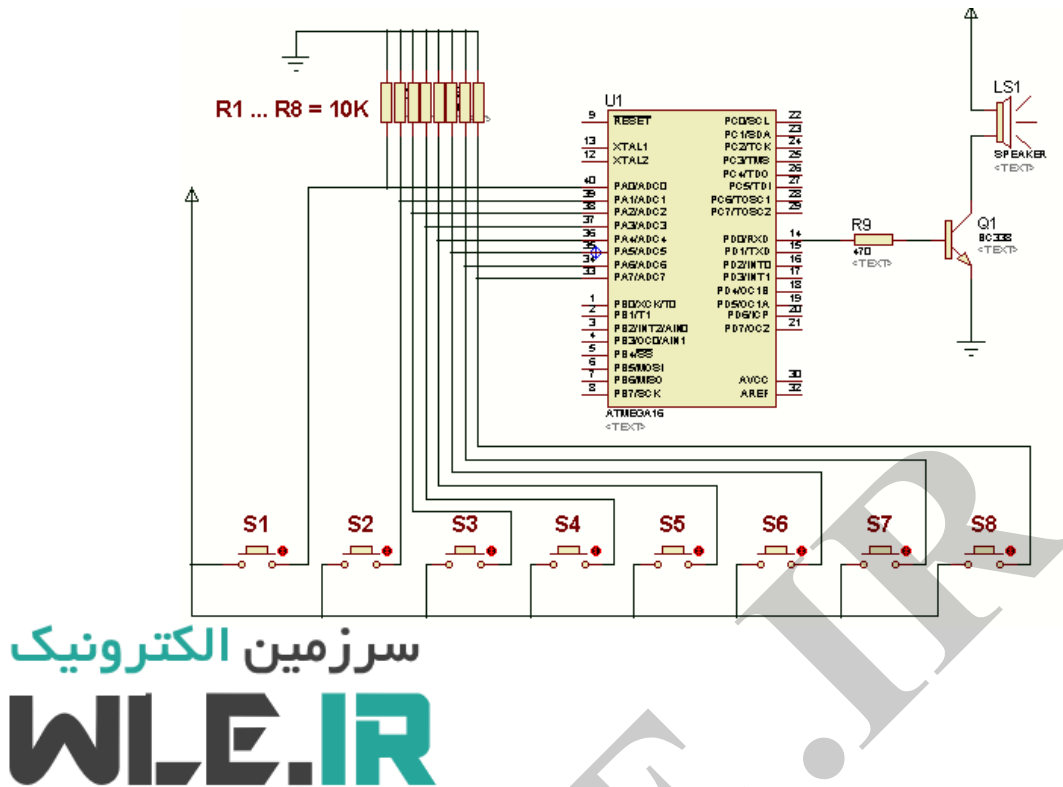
R1 ... R8 = 10K

U1

| | | | |
|---|---|---|---|
| 9 | RESET | PC0/SCL | 22 |
| 13 | XTAL1 | PC1/SDA | 23 |
| 12 | XTAL2 | PC2/TCK | 24 |
| 40 | PA0/ADC0 | PC3/TMS | 25 |
| 39 | PA1/ADC1 | PC4/TDO | 26 |
| 38 | PA2/ADC2 | PC5/TDI | 27 |
| 37 | PA3/ADC3 | PC6/TOSC1 | 28 |
| 36 | PA4/ADC4 | PC7/TOSC2 | 29 |
| 35 | PA5/ADC5 | PD0/RXD | 14 |
| 34 | PA6/ADC6 | PD1/TXD | 15 |
| 33 | PA7/ADC7 | PD2/INT0 | 16 |
| 1 | PB0/XCK/T0 | PD3/INT1 | 17 |
| 2 | PB1/T1 | PD4/OC1B | 18 |
| 3 | PB2/INT2/AIN0 | PD5/OC1A | 19 |
| 4 | PB3/OC0/AIN1 | PD6/ICP | 20 |
| 5 | PB4/SS | PD7/OC2 | 21 |
| 6 | PB5/MOSI | AVCC | 30 |
| 7 | PB6/MISO | AREF | 32 |
| 8 | PB7/SCK | | |

ATMEGA16
<TEXT>

R9
470
<TEXT>

Q1
BC338
<TEXT>

LS1
SPEAKER
<TEXT>

S1 S2 S3 S4 S5 S6 S7 S8

سرزمین الکترونیک
WLE.IR